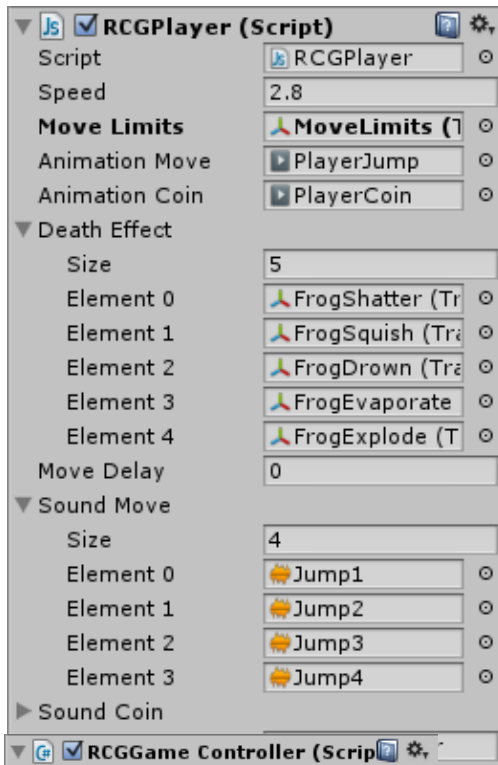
RCGPlayer (Script)

| | |
|---|---|
| Script | RCGPlayer |
| Speed | 2.8 |
| **Move Limits** | **MoveLimits (T** |
| Animation Move | PlayerJump |
| Animation Coin | PlayerCoin |

Death Effect

| | |
|---|---|
| Size | 5 |
| Element 0 | FrogShatter (Tr |
| Element 1 | FrogSquish (Tra |
| Element 2 | FrogDrown (Tra |
| Element 3 | FrogEvaporate |
| Element 4 | FrogExplode (T |
| Move Delay | 0 |

Sound Move

| | |
|---|---|
| Size | 4 |
| Element 0 | Jump1 |
| Element 1 | Jump2 |
| Element 2 | Jump3 |
| Element 3 | Jump4 |

Sound Coin

RCGGame Controller (Scrip